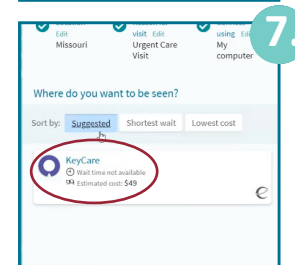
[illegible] Edit Missouri

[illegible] visit Edit Urgent Care Visit

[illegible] using Edit My computer

7.

Where do you want to be seen?

Sort by: Suggested Shortest wait Lowest cost

KeyCare
Wait time not available
Estimated cost: $49